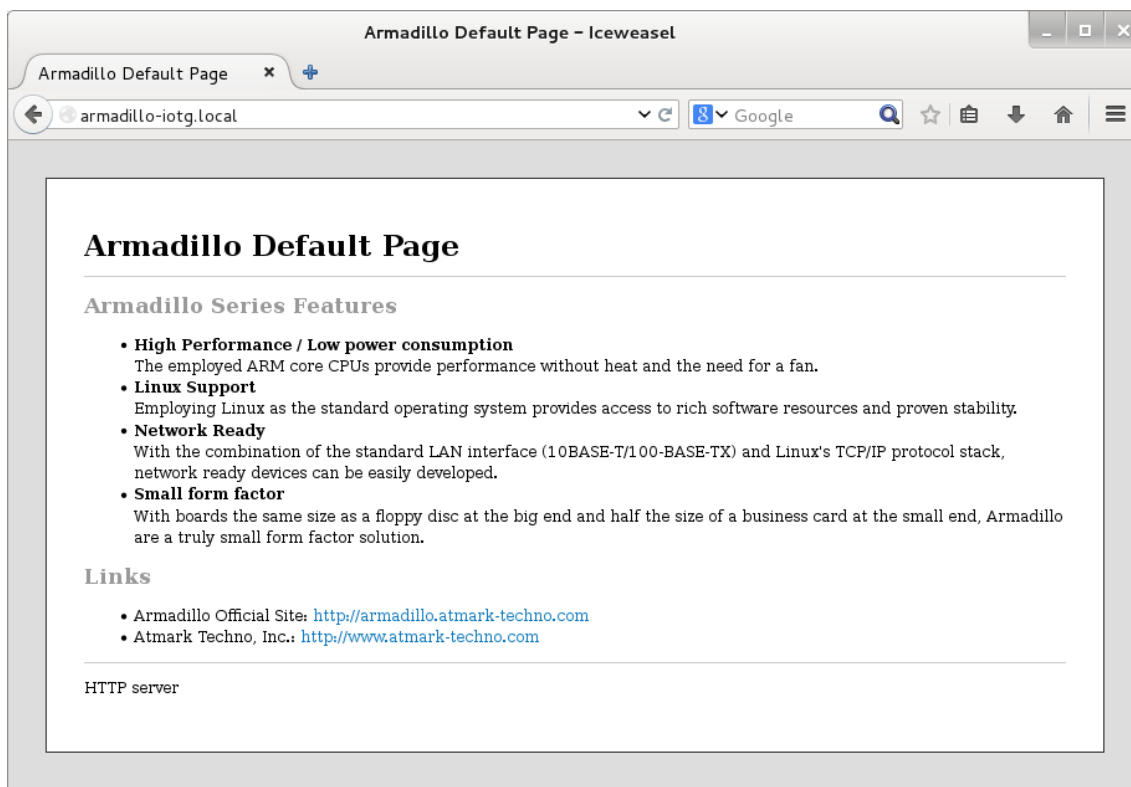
Armadillo Default Page – Iceweasel

Armadillo Default Page ×

armadillo-iotg.local

Google

Armadillo Default Page

Armadillo Series Features

- High Performance / Low power consumption
The employed ARM core CPUs provide performance without heat and the need for a fan.
- Linux Support
Employing Linux as the standard operating system provides access to rich software resources and proven stability.
- Network Ready
With the combination of the standard LAN interface (10BASE-T/100-BASE-TX) and Linux's TCP/IP protocol stack, network ready devices can be easily developed.
- Small form factor
With boards the same size as a floppy disc at the big end and half the size of a business card at the small end, Armadillo are a truly small form factor solution.

Links

- Armadillo Official Site: http://armadillo.atmark-techno.com
- Atmark Techno, Inc.: http://www.atmark-techno.com

HTTP server